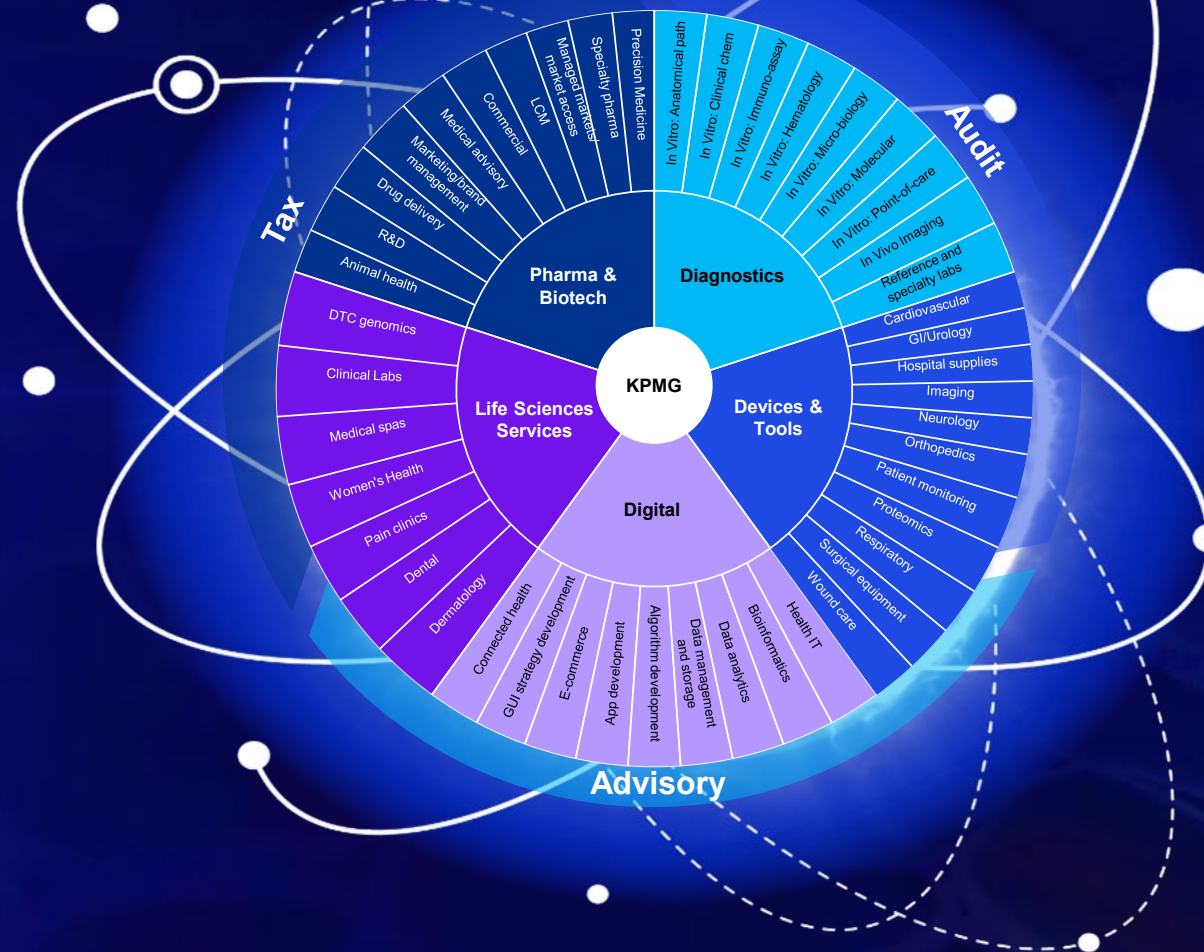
Tax

Audit

Advisory

KPMG

Pharma & Biotech

Animal health

R&D

Drug delivery

Marketing/brand management

Medical advisory

Commercial

LCM

Managed markets/ market access

Specialty pharma

Precision Medicine

Diagnostics

In Vitro: Anatomical path

In Vitro: Clinical chem

In Vitro: Immuno-assay

In Vitro: Hematology

In Vitro: Micro-biology

In Vitro: Molecular

In Vitro: Point-of-care

In Vivo Imaging

Reference and specialty labs

Devices & Tools

Cardiovascular

GI/Urology

Hospital supplies

Imaging

Neurology

Orthopedics

Patient monitoring

Proteomics

Respiratory

Surgical equipment

Wound care

Digital

Health IT

Bioinformatics

Data analytics

Data management and storage

Algorithm development

App development

E-commerce

GUI strategy development

Connected health

Life Sciences Services

DTC genomics

Clinical Labs

Medical spas

Women's Health

Pain clinics

Dental

Dermatology